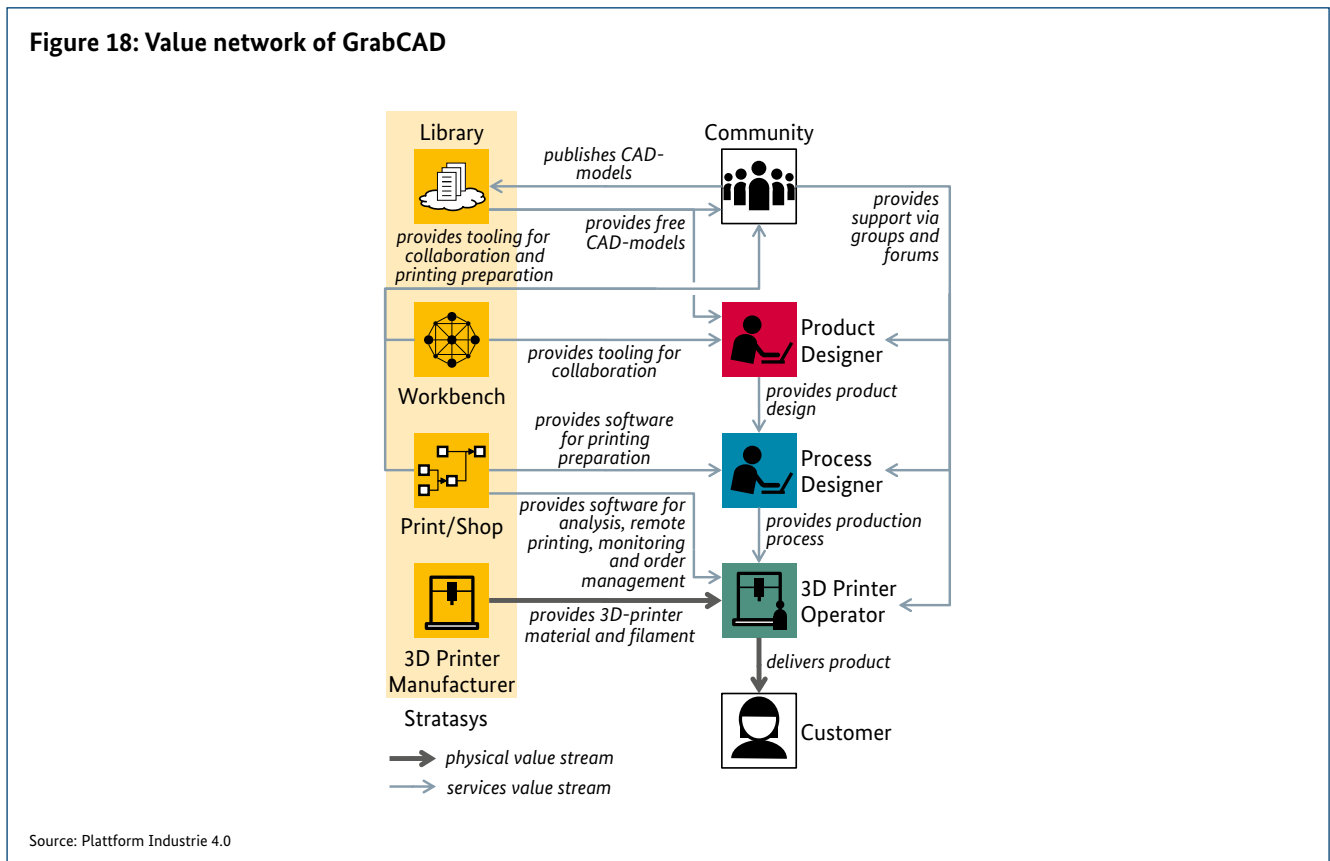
Figure 18: Value network of GrabCAD

Library

Community

publishes CAD-models

provides free CAD-models

provides support via groups and forums

provides tooling for collaboration and printing preparation

Workbench

provides tooling for collaboration

Product Designer

provides product design

provides software for printing preparation

Process Designer

Print/Shop

provides software for analysis, remote printing, monitoring and order management

provides production process

3D Printer Operator

provides 3D-printer material and filament

3D Printer Manufacturer

delivers product

Stratasys

Customer

physical value stream

services value stream

Source: Plattform Industrie 4.0